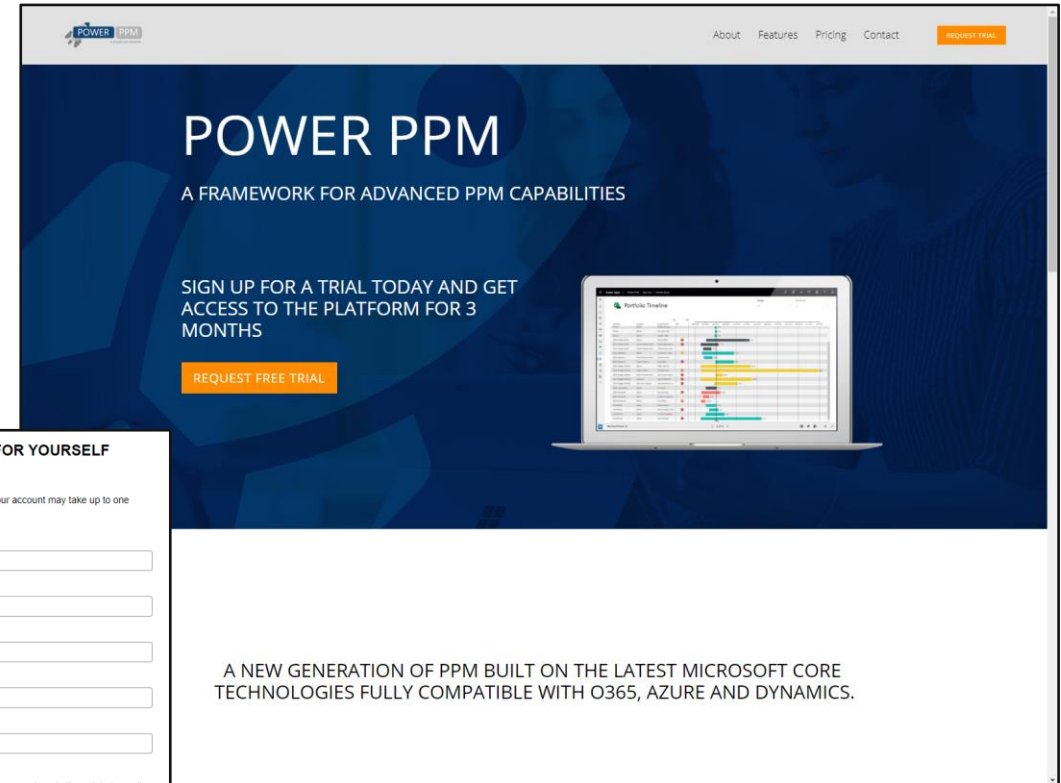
POWER PPM

About Features Pricing Contact REQUEST TRIAL

POWER PPM

A FRAMEWORK FOR ADVANCED PPM CAPABILITIES

SIGN UP FOR A TRIAL TODAY AND GET ACCESS TO THE PLATFORM FOR 3 MONTHS

REQUEST FREE TRIAL

Portfolio Timeline

FOR YOURSELF

our account may take up to one

A NEW GENERATION OF PPM BUILT ON THE LATEST MICROSOFT CORE TECHNOLOGIES FULLY COMPATIBLE WITH O365, AZURE AND DYNAMICS.